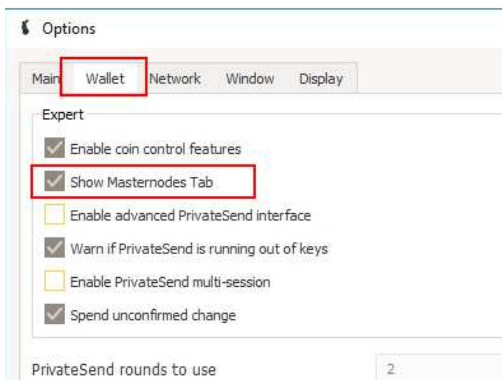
Options

Main Wallet Network Window Display

Expert

Enable coin control features

Show Masternodes Tab

Enable advanced PrivateSend interface

Warn if PrivateSend is running out of keys

Enable PrivateSend multi-session

Spend unconfirmed change

PrivateSend rounds to use 2